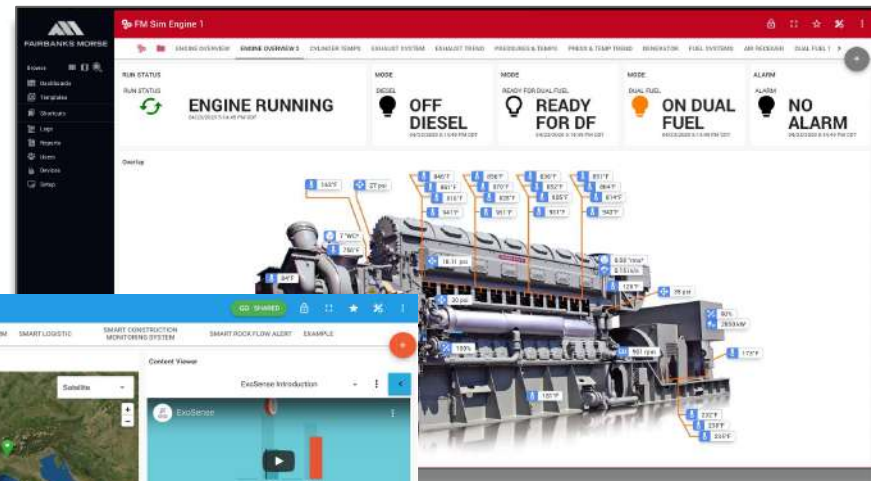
FAIRBANKS MORSE

FM Sim Engine 1

ENGINE OVERVIEW | ENGINE OVERVIEW 2 | CYLINDER TEMPS | EXHAUST SYSTEM | EXHAUST TREND | PRESSURES & TEMPS | PRESS & TEMP TREND | GENERATOR | FUEL SYSTEMS | AIR RECEIVER | DUAL FUEL 1

Dashboards
Templates
Shortcuts
Logs
Reports
Users
Devices
Setup

RUN STATUS
RUN STATUS
ENGINE RUNNING

MODE
DIESEL
OFF DIESEL

MODE
READY FOR DUAL FUEL
READY FOR DF

MODE
DUAL FUEL
ON DUAL FUEL

ALARM
ALARM
NO ALARM

Overlay

162°F
27 psi
846°F
841°F
816°F
941°F
856°F
870°F
835°F
951°F
836°F
852°F
835°F
901°F
831°F
864°F
874°F
942°F
7"WC
750°F
84°F
18.11 psi
6.58 "Hm"
8.15 Hz
128°F
39 psi
20 psi
90%
2653kW
155%
901 rpm
173°F
150°F
232°F
239°F
250°F

GO SHARED

SMART LOGISTIC | SMART CONSTRUCTION MONITORING SYSTEM | SMART ROCK FLOW ALERT | EXAMPLE

Satellite

Content Viewer

ExoSense Introduction

ExoSense